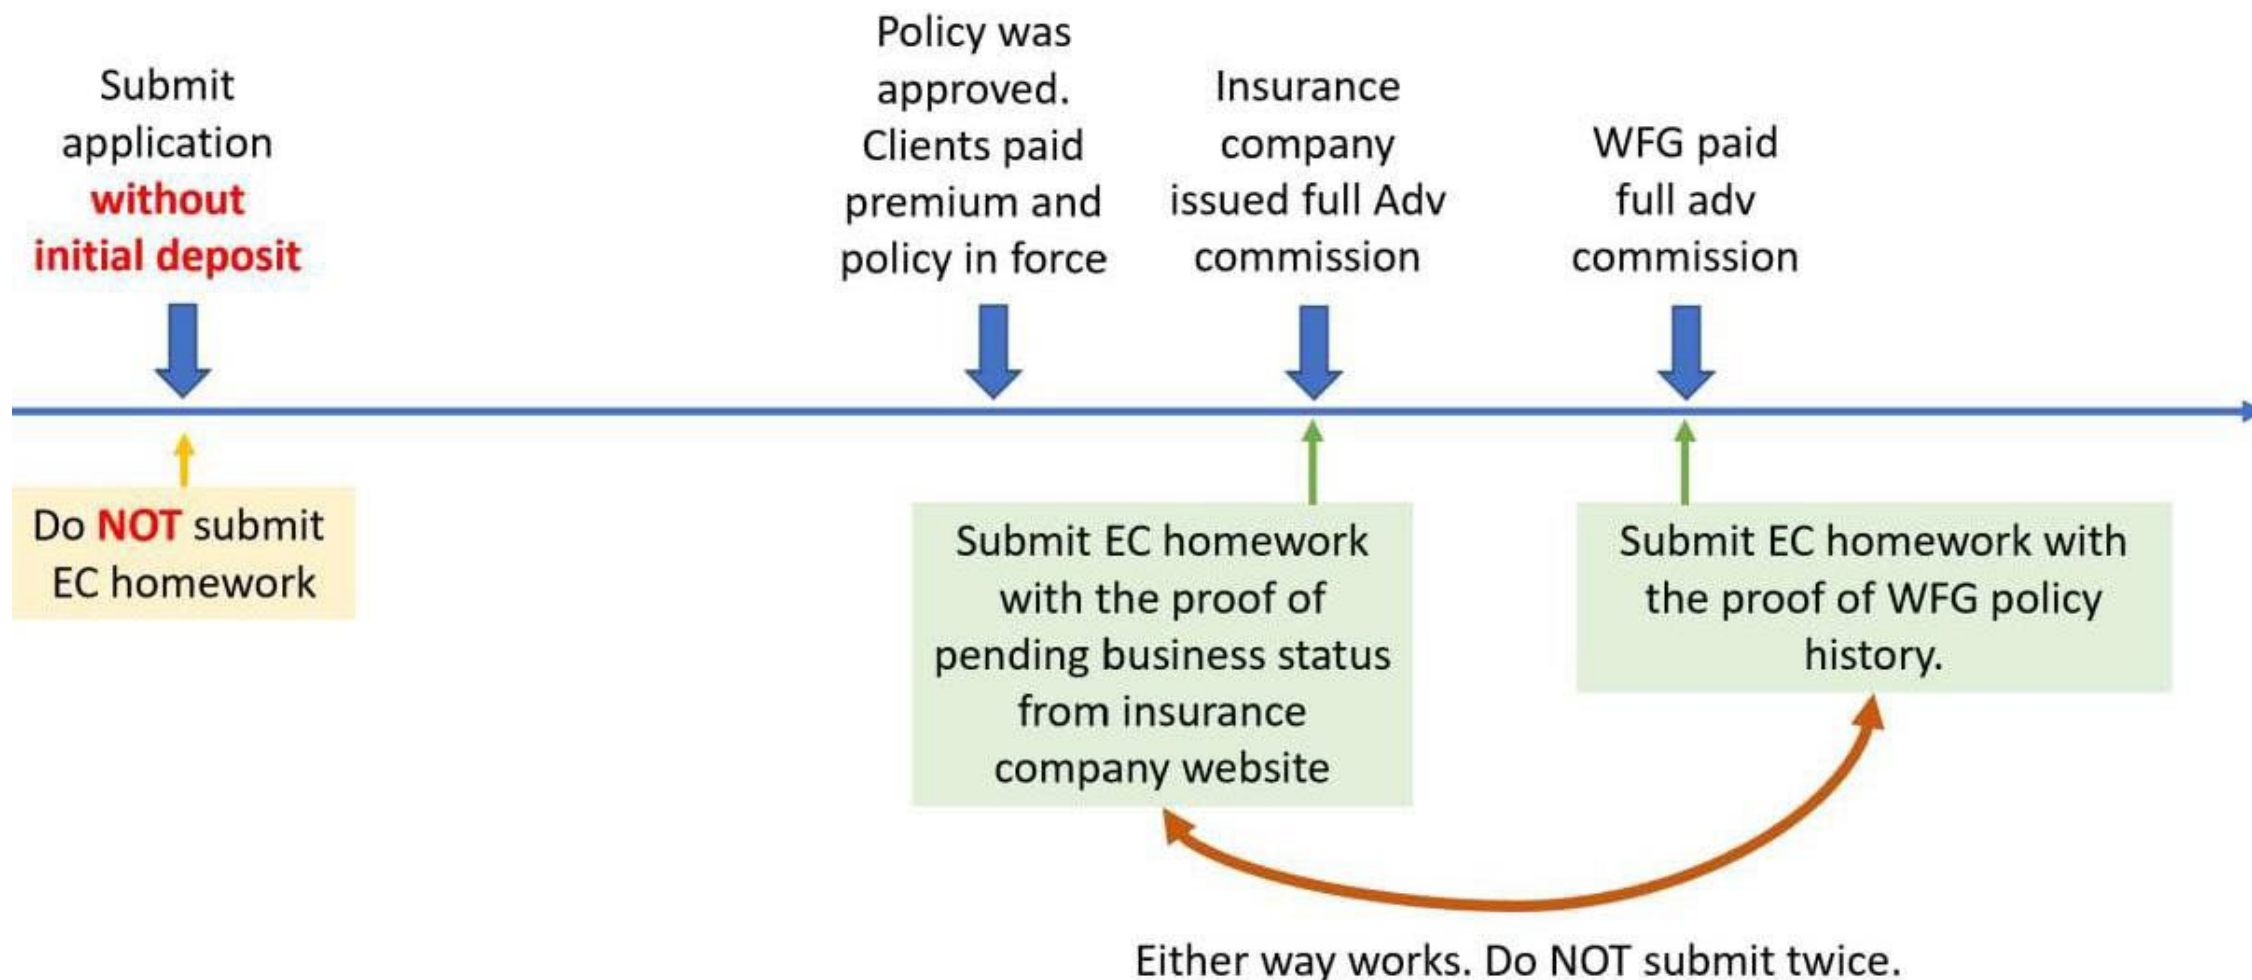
Submit application without initial deposit

Policy was approved. Clients paid premium and policy in force

Insurance company issued full Adv commission

WFG paid full adv commission

Do NOT submit EC homework

Submit EC homework with the proof of pending business status from insurance company website

Submit EC homework with the proof of WFG policy history.

Either way works. Do NOT submit twice.